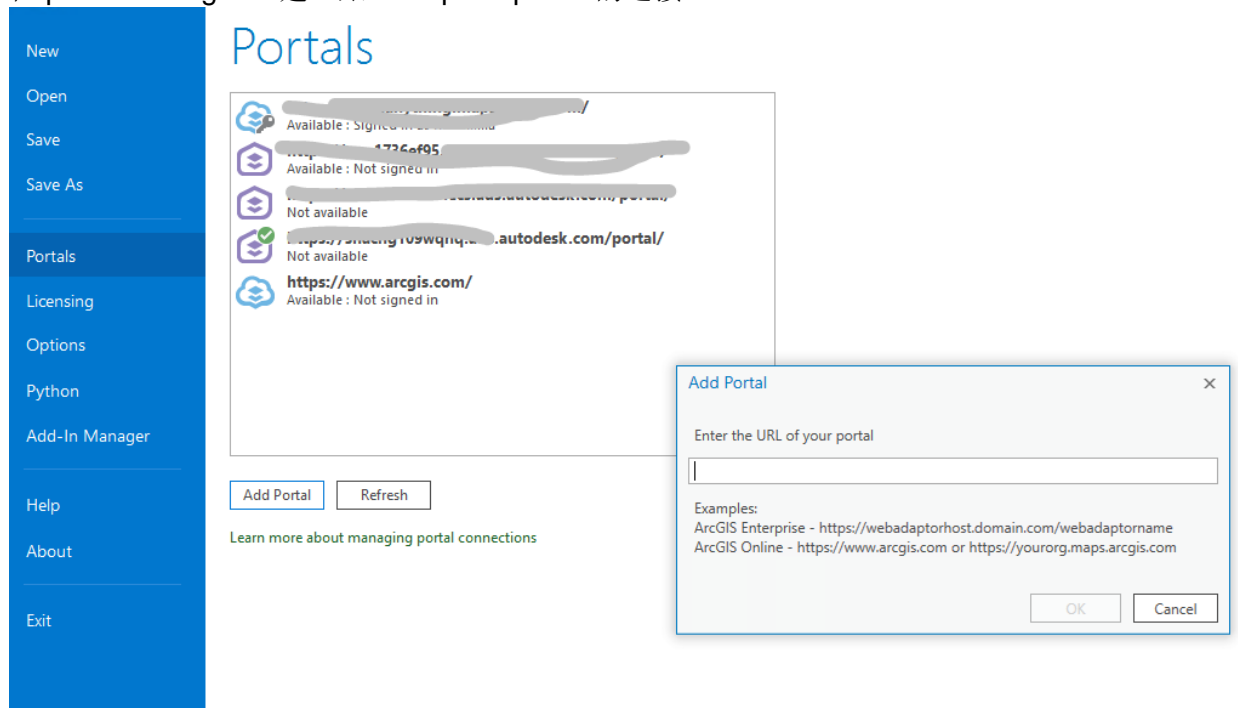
New
Open
Save
Save As
Portals
Licensing
Options
Python
Add-In Manager
Help
About
Exit

Portals

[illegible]/
Available : Signed in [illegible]
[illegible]1736ef95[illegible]/
Available : Not signed in
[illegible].autodesk.com/portal/
Not available
https://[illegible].autodesk.com/portal/
Not available
https://www.arcgis.com/
Available : Not signed in

Add Portal
Refresh

Learn more about managing portal connections

Add Portal
Enter the URL of your portal
Examples:
ArcGIS Enterprise - https://webadaptorhost.domain.com/webadaptorname
ArcGIS Online - https://www.arcgis.com or https://yourorg.maps.arcgis.com
OK
Cancel